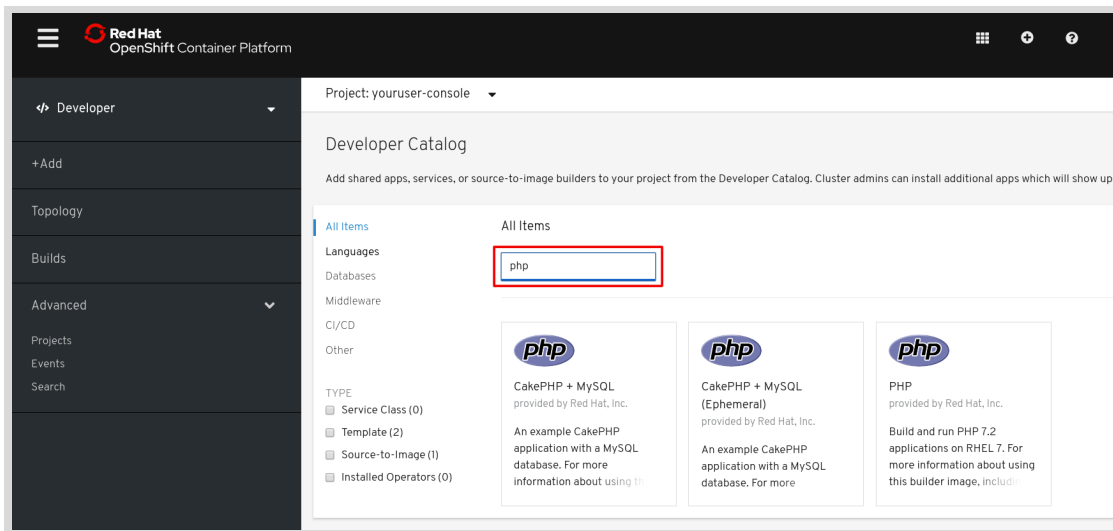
Red Hat
OpenShift Container Platform

</> Developer

+Add

Topology

Builds

Advanced

Projects
Events
Search

Project: youruser-console

Developer Catalog

Add shared apps, services, or source-to-image builders to your project from the Developer Catalog. Cluster admins can install additional apps which will show up

All Items
Languages
Databases
Middleware
CI/CD
Other

TYPE
Service Class (0)
Template (2)
Source-to-Image (1)
Installed Operators (0)

All Items

php

php
CakePHP + MySQL
provided by Red Hat, Inc.
An example CakePHP application with a MySQL database. For more information about using t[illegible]

php
CakePHP + MySQL (Ephemeral)
provided by Red Hat, Inc.
An example CakePHP application with a MySQL database. For more

php
PHP
provided by Red Hat, Inc.
Build and run PHP 7.2 applications on RHEL 7. For more information about using this builder image, includ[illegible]